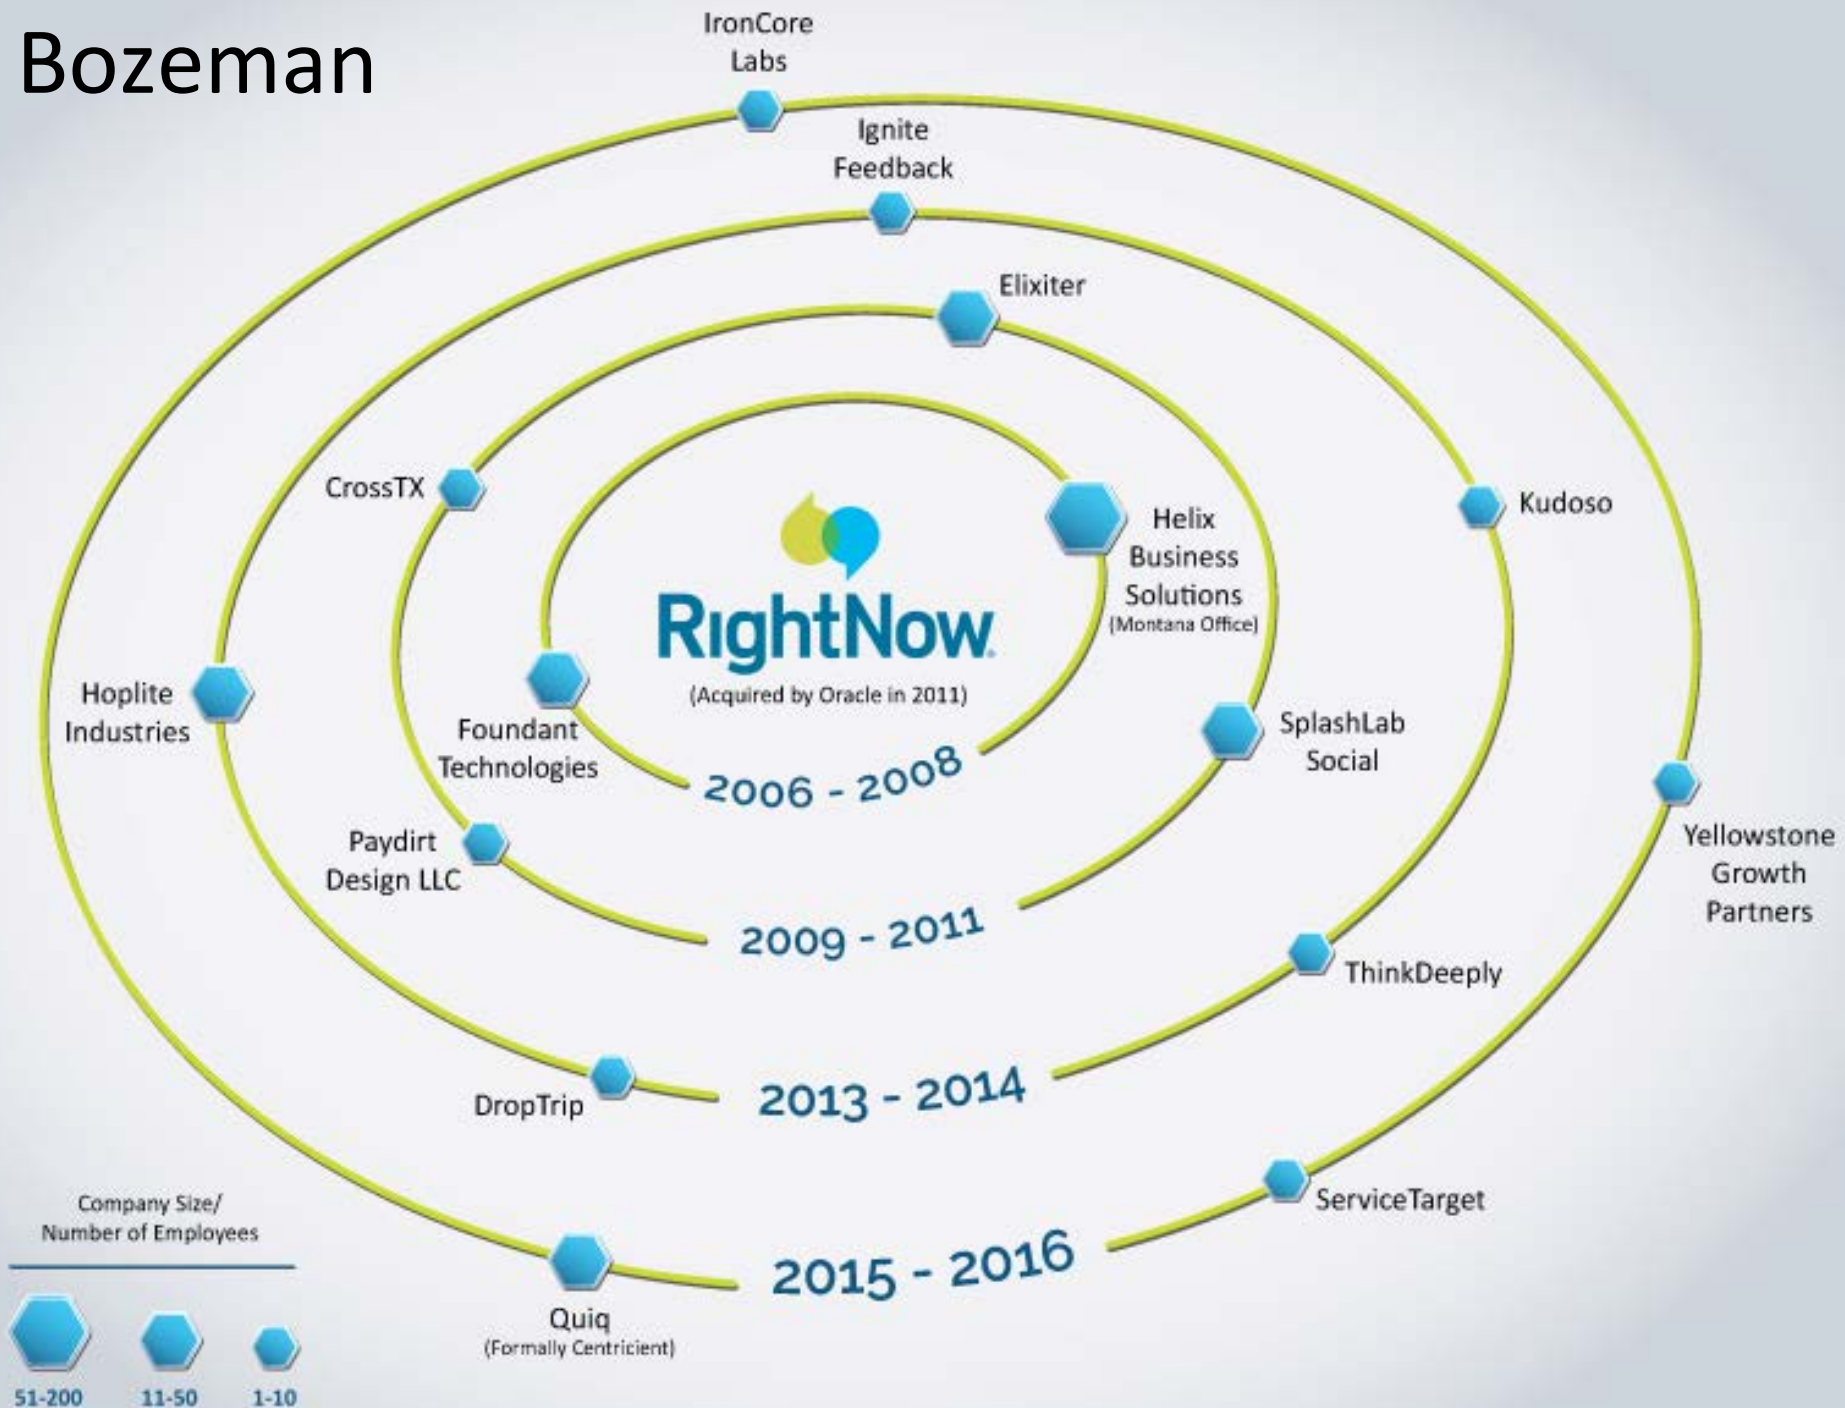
Bozeman

IronCore Labs

Ignite Feedback

Elixiter

CrossTX

Kudoso

Helix Business Solutions (Montana Office)

RightNow

(Acquired by Oracle in 2011)

Hoplite Industries

Foundant Technologies

SplashLab Social

2006 - 2008

Paydirt Design LLC

Yellowstone Growth Partners

2009 - 2011

ThinkDeeply

DropTrip

2013 - 2014

ServiceTarget

Company Size/ Number of Employees

2015 - 2016

Quiq (Formally Centricient)

51-200 11-50 1-10